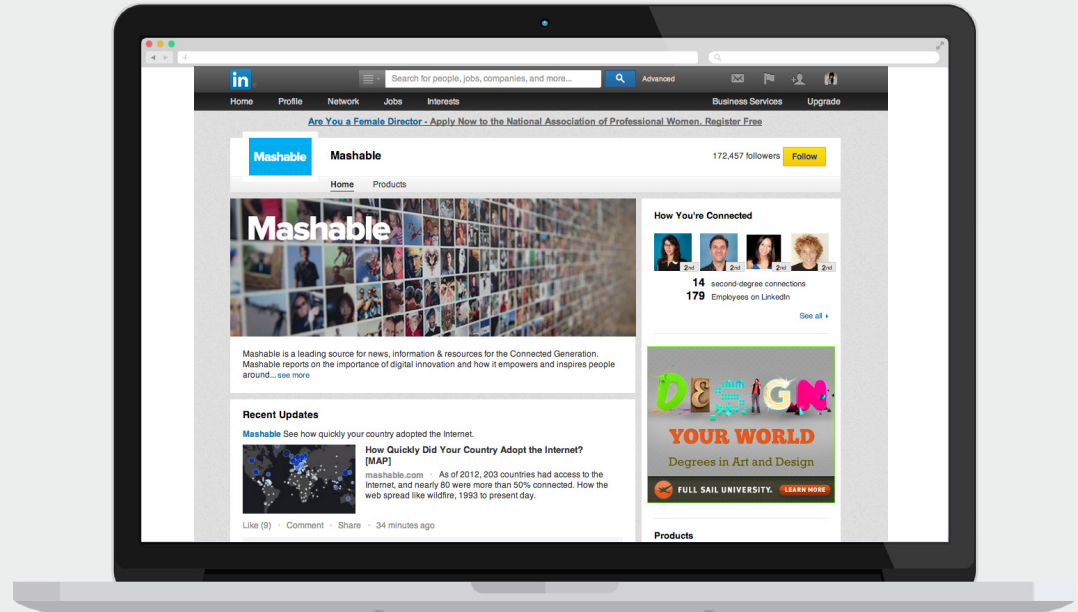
in

Search for people, jobs, companies, and more...

Advanced

Home Profile Network Jobs Interests Business Services Upgrade

Are You a Female Director - Apply Now to the National Association of Professional Women. Register Free

Mashable

Mashable

172,457 followers Follow

Home Products

Mashable

Mashable is a leading source for news, information & resources for the Connected Generation. Mashable reports on the importance of digital innovation and how it empowers and inspires people around... see more

Recent Updates

Mashable See how quickly your country adopted the Internet.

How Quickly Did Your Country Adopt the Internet? [MAP]

mashable.com · As of 2012, 203 countries had access to the Internet, and nearly 80 were more than 50% connected. How the web spread like wildfire, 1993 to present day.

Like (9) · Comment · Share · 34 minutes ago

How You're Connected

2nd 2nd 2nd 2nd

14 second-degree connections
179 Employees on LinkedIn

See all

DESIGN
YOUR WORLD
Degrees in Art and Design
FULL SAIL UNIVERSITY. LEARN MORE

Products